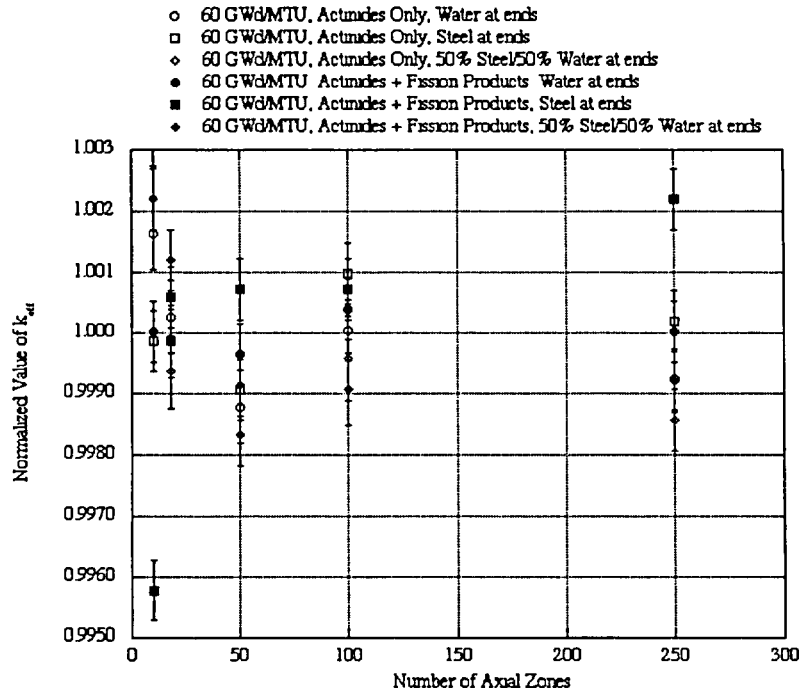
○ 60 GWd/MTU, Actinides Only, Water at ends
□ 60 GWd/MTU, Actinides Only, Steel at ends
◇ 60 GWd/MTU, Actinides Only, 50% Steel/50% Water at ends
● 60 GWd/MTU, Actinides + Fission Products, Water at ends
■ 60 GWd/MTU, Actinides + Fission Products, Steel at ends
◆ 60 GWd/MTU, Actinides + Fission Products, 50% Steel/50% Water at ends

Normalized Value of $k_{eff}$

1.003
1.002
1.001
1.000
0.9990
0.9980
0.9970
0.9960
0.9950

0
50
100
150
200
250
300

Number of Axial Zones